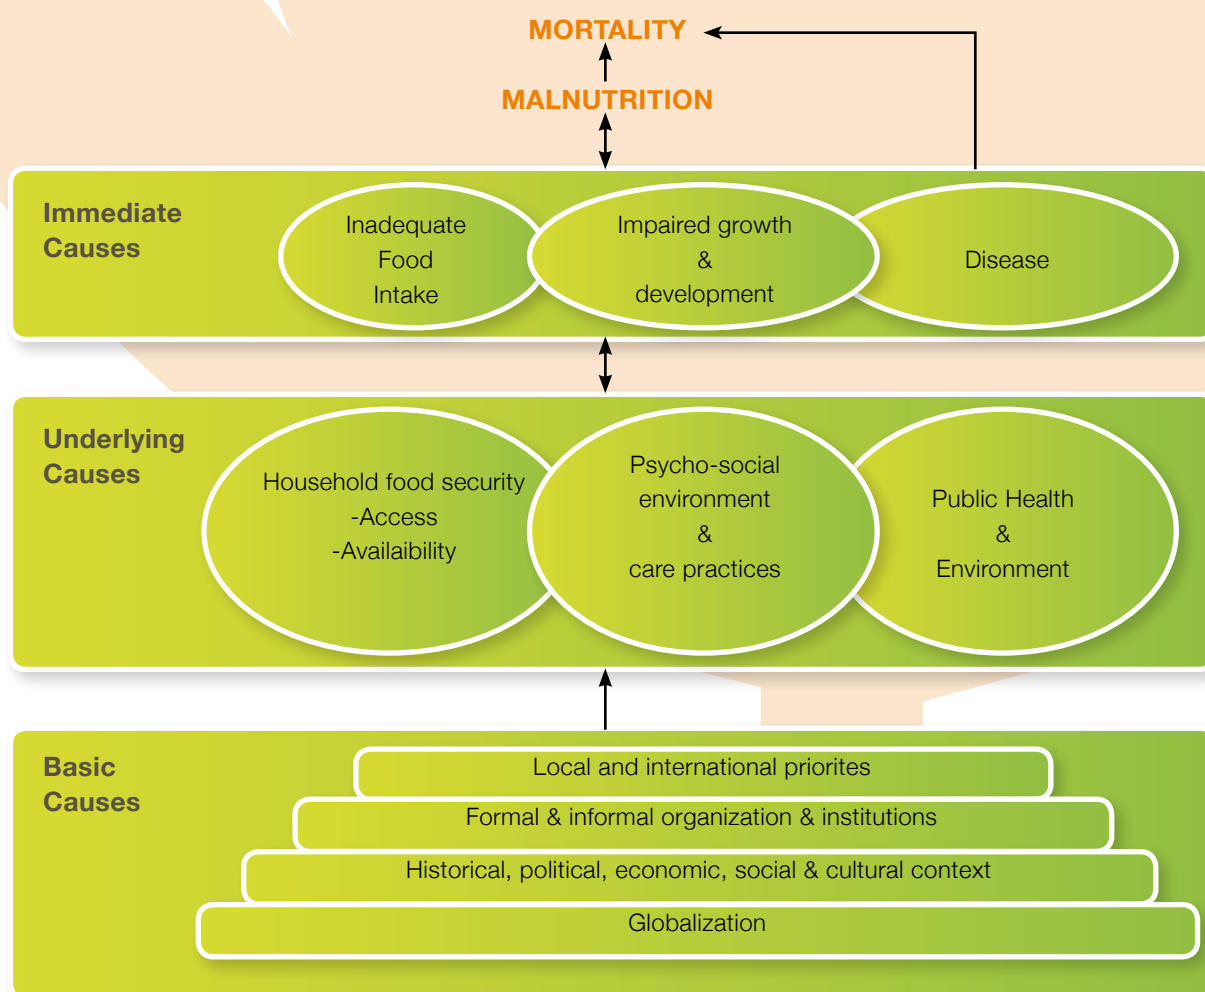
MORTALITY

MALNUTRITION

Immediate Causes

Inadequate Food Intake

Impaired growth & development

Disease

Underlying Causes

Household food security -Access -Availability

Psycho-social environment & care practices

Public Health & Environment

Basic Causes

Local and international priorites

Formal & informal organization & institutions

Historical, political, economic, social & cultural context

Globalization